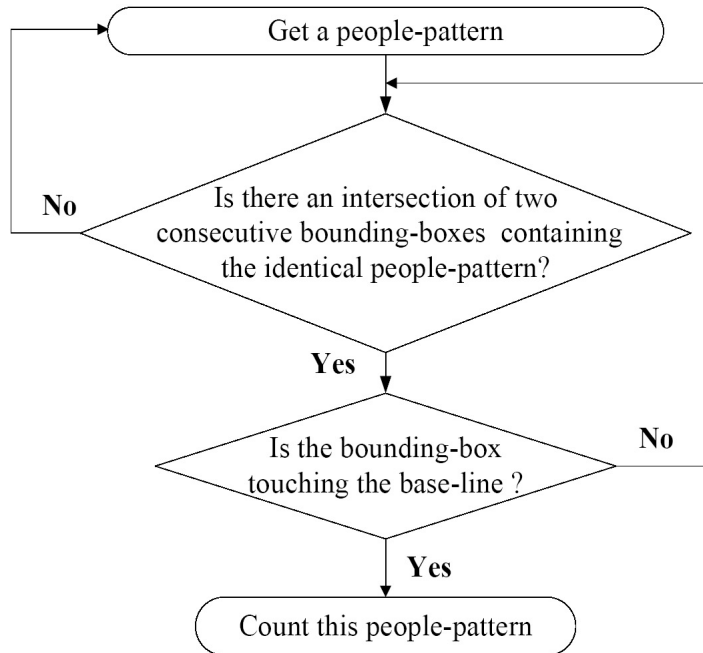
Get a people-pattern

No

Is there an intersection of two consecutive bounding-boxes containing the identical people-pattern?

Yes

Is the bounding-box touching the base-line ?

No

Yes

Count this people-pattern